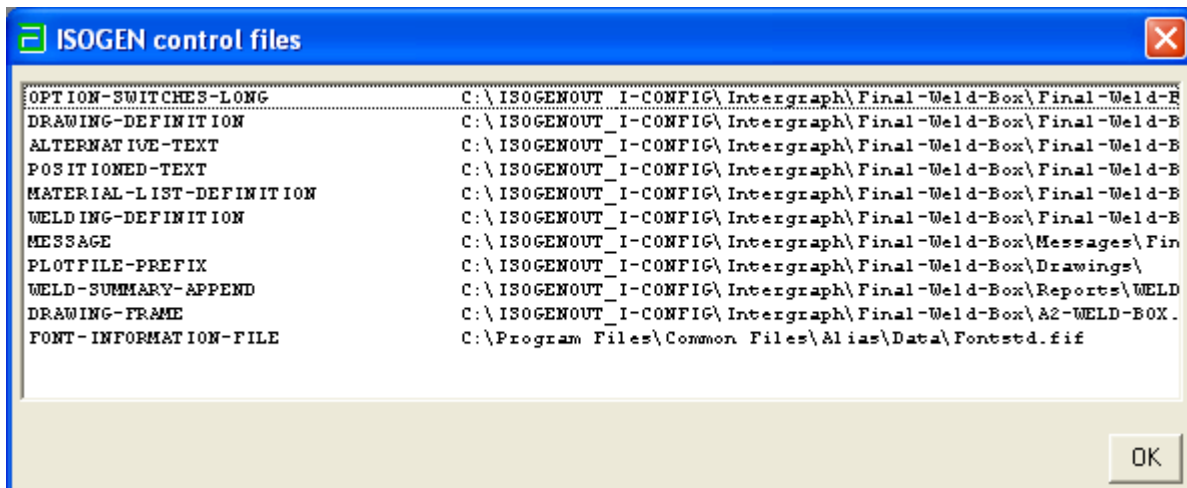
ISOGEN control files

| | |
|---|---|
| OPTION-SWITCHES-LONG | C:\ISOGENOUT_I-CONFIG\Intergraph\Final-Weld-Box\Final-Weld-B |
| DRAWING-DEFINITION | C:\ISOGENOUT_I-CONFIG\Intergraph\Final-Weld-Box\Final-Weld-B |
| ALTERNATIVE-TEXT | C:\ISOGENOUT_I-CONFIG\Intergraph\Final-Weld-Box\Final-Weld-B |
| POSITIONED-TEXT | C:\ISOGENOUT_I-CONFIG\Intergraph\Final-Weld-Box\Final-Weld-B |
| MATERIAL-LIST-DEFINITION | C:\ISOGENOUT_I-CONFIG\Intergraph\Final-Weld-Box\Final-Weld-B |
| WELDING-DEFINITION | C:\ISOGENOUT_I-CONFIG\Intergraph\Final-Weld-Box\Final-Weld-B |
| MESSAGE | C:\ISOGENOUT_I-CONFIG\Intergraph\Final-Weld-Box\Messages\Fin |
| PLOTFILE-PREFIX | C:\ISOGENOUT_I-CONFIG\Intergraph\Final-Weld-Box\Drawings\ |
| WELD-SUMMARY-APPEND | C:\ISOGENOUT_I-CONFIG\Intergraph\Final-Weld-Box\Reports\WELD |
| DRAWING-FRAME | C:\ISOGENOUT_I-CONFIG\Intergraph\Final-Weld-Box\A2-WELD-BOX. |
| FONT-INFORMATION-FILE | C:\Program Files\Common Files\Alias\Data\Fontstd.fif |

OK